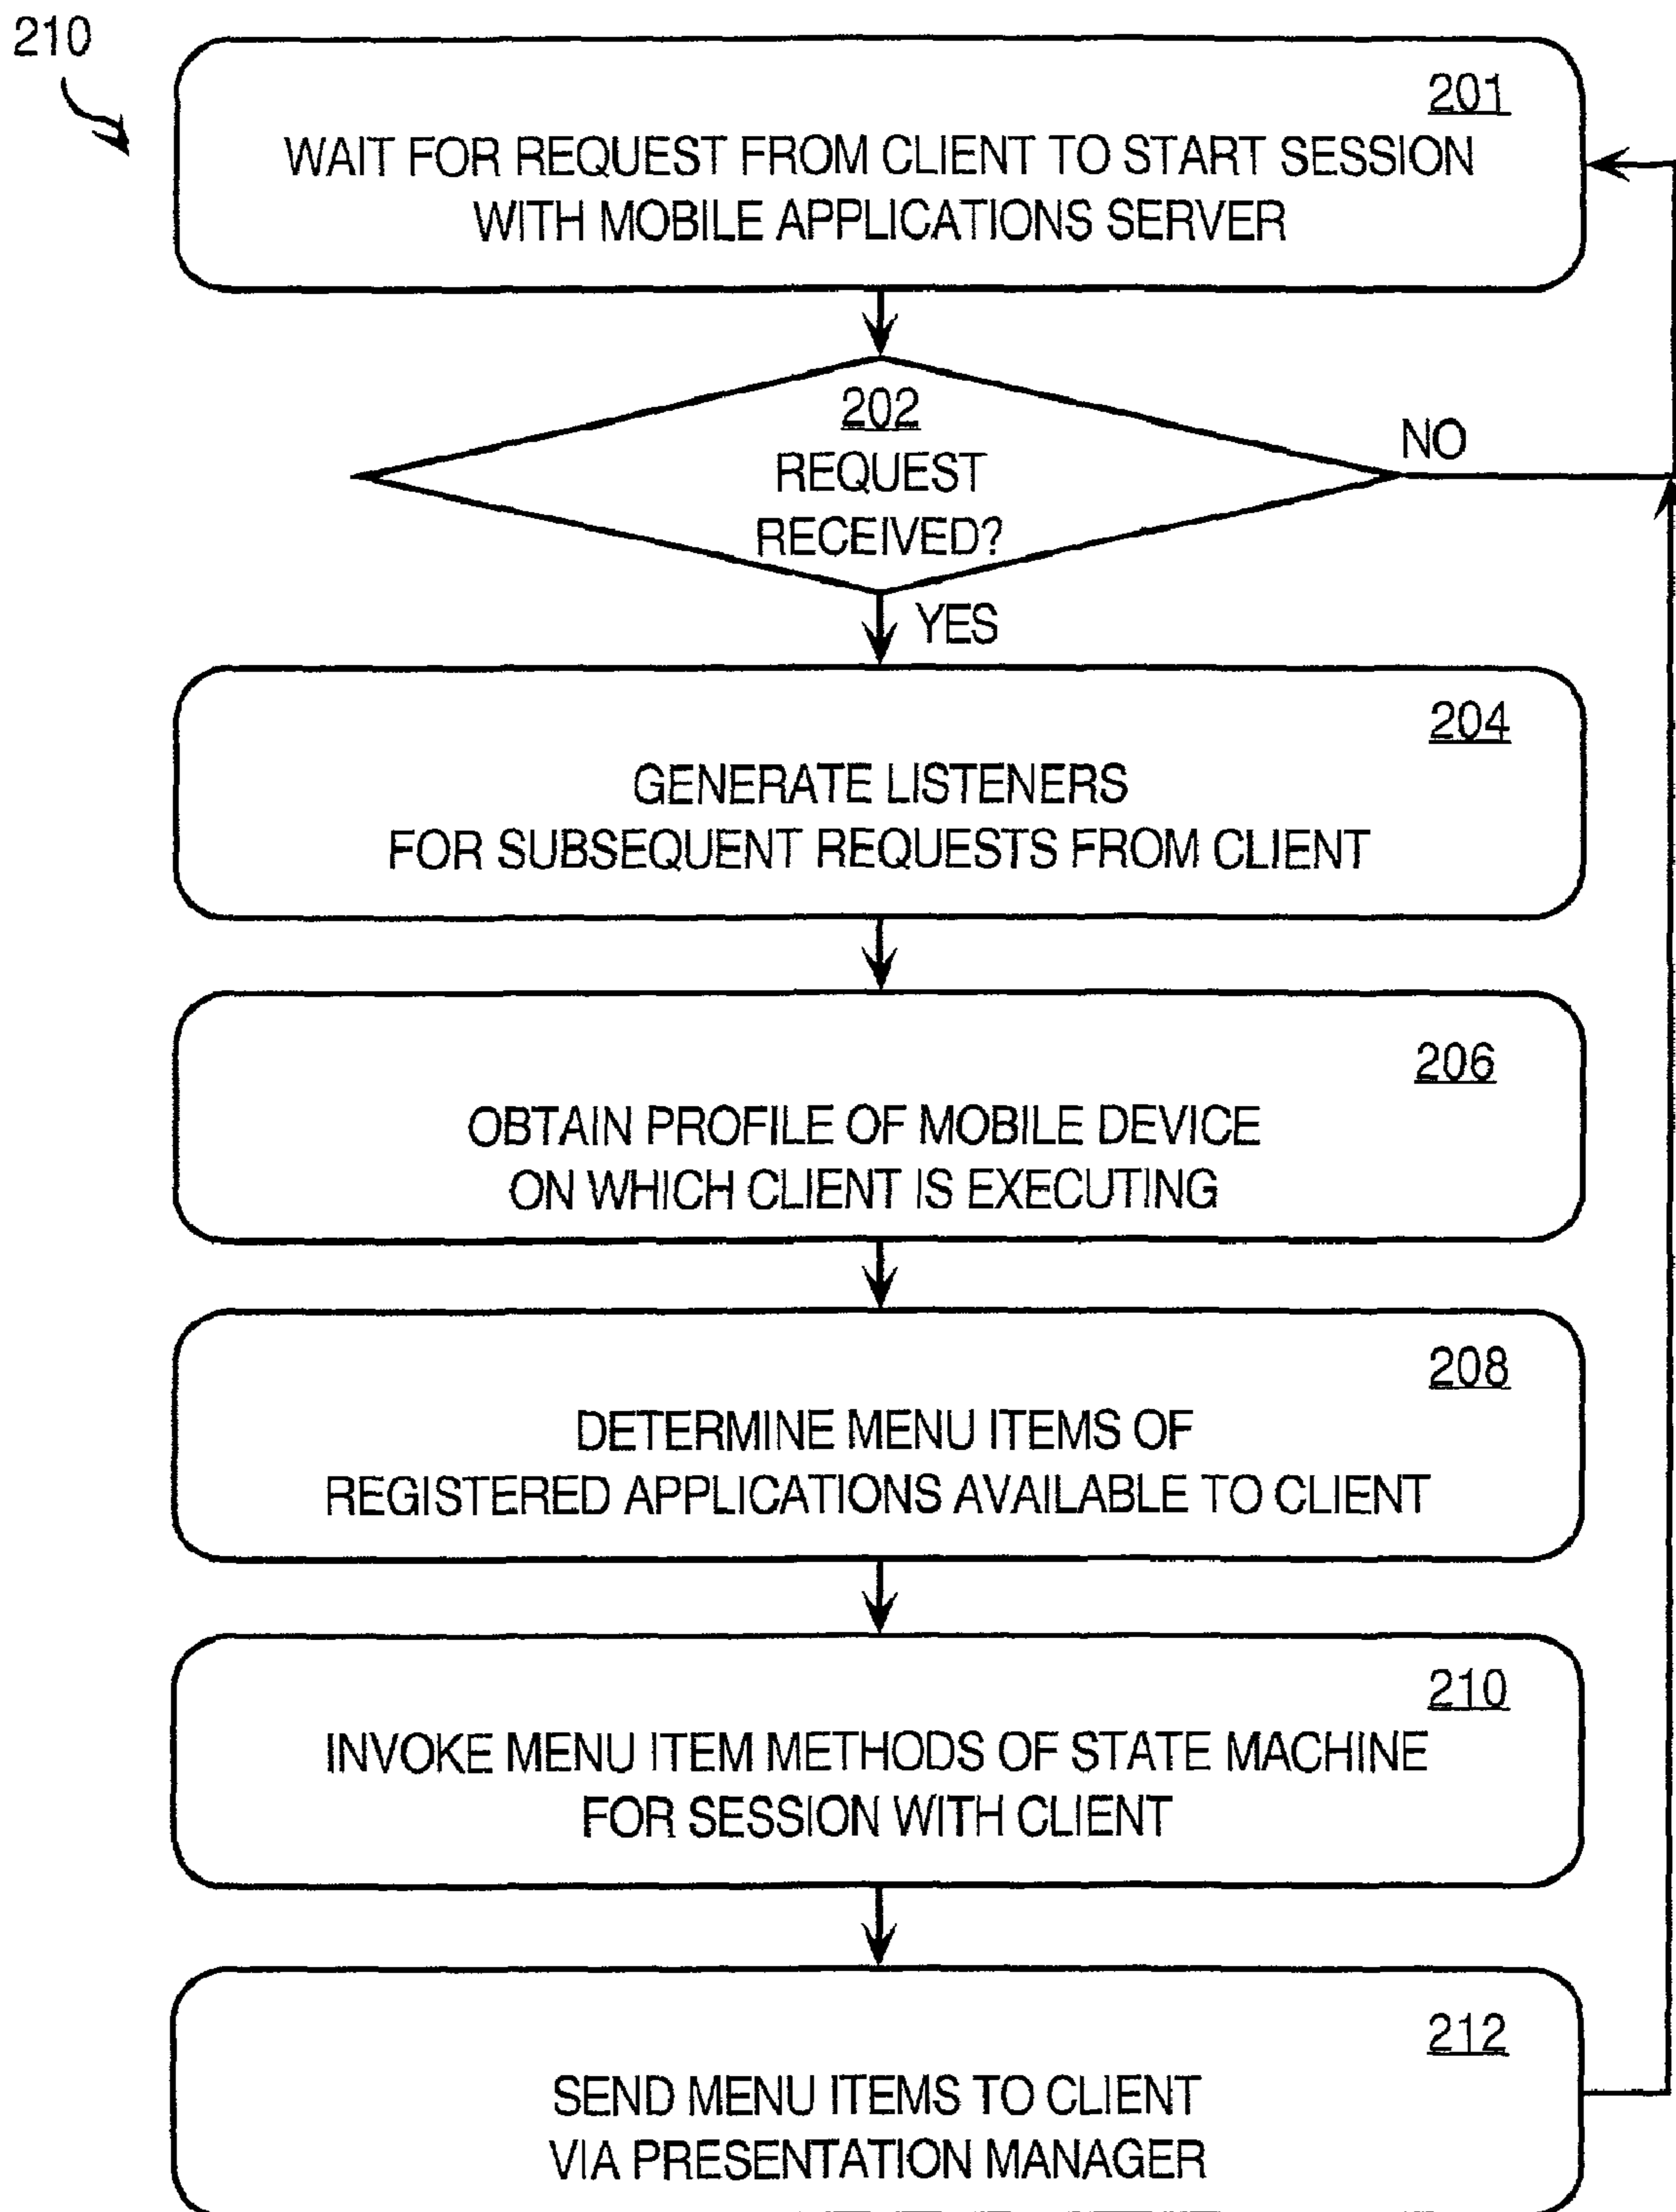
210

201
WAIT FOR REQUEST FROM CLIENT TO START SESSION WITH MOBILE APPLICATIONS SERVER

202
REQUEST RECEIVED?

NO

YES

204
GENERATE LISTENERS FOR SUBSEQUENT REQUESTS FROM CLIENT

206
OBTAIN PROFILE OF MOBILE DEVICE ON WHICH CLIENT IS EXECUTING

208
DETERMINE MENU ITEMS OF REGISTERED APPLICATIONS AVAILABLE TO CLIENT

210
INVOKE MENU ITEM METHODS OF STATE MACHINE FOR SESSION WITH CLIENT

212
SEND MENU ITEMS TO CLIENT VIA PRESENTATION MANAGER